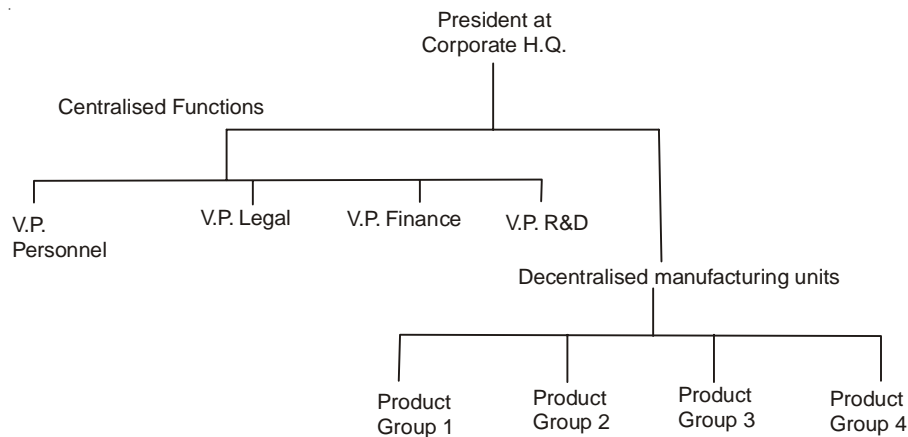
President at Corporate H.Q.

Centralised Functions

V.P. Personnel

V.P. Legal

V.P. Finance

V.P. R&D

Decentralised manufacturing units

Product Group 1

Product Group 2

Product Group 3

Product Group 4